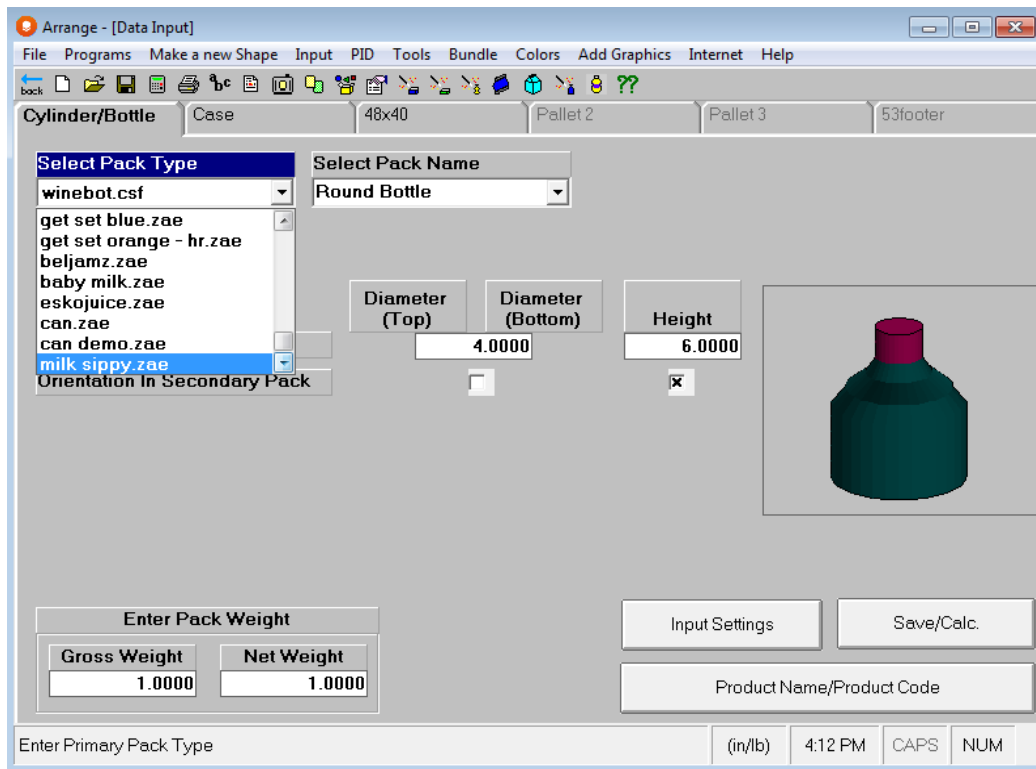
Arrange - [Data Input]

File Programs Make a new Shape Input PID Tools Bundle Colors Add Graphics Internet Help

back

Cylinder/Bottle | Case | 48x40 | Pallet 2 | Pallet 3 | 53footer

Select Pack Type

winebot.csf

get set blue.zae
get set orange - hr.zae
beljamz.zae
baby milk.zae
eskojuice.zae
can.zae
can demo.zae
milk sippy.zae

Select Pack Name

Round Bottle

Diameter (Top)

Diameter (Bottom)

4.0000

Height

6.0000

Orientation In Secondary Pack

Enter Pack Weight

Gross Weight
1.0000

Net Weight
1.0000

Input Settings

Save/Calc.

Product Name/Product Code

Enter Primary Pack Type | (in/lb) | 4:12 PM | CAPS | NUM